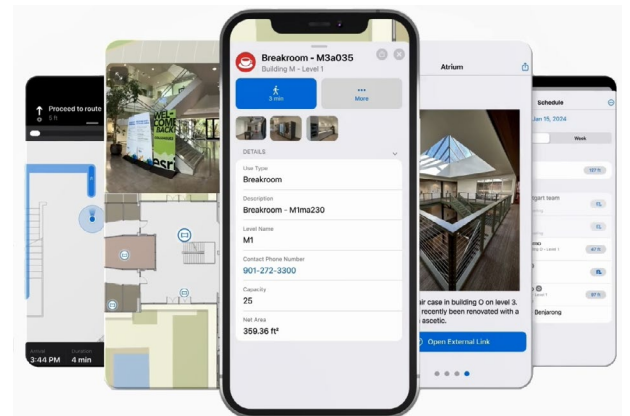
Proceed to route
5 ft

WEL COME BACK
esri

Arrival
3:44 PM
Duration
4 min

Breakroom - M3a035
Building M - Level 1

3 min
More

DETAILS
Use Type
Breakroom
Description
Breakroom - M1ma230
Level Name
M1
Contact Phone Number
901-272-3300
Capacity
25
Net Area
359.36 ft²

Atrium

air case in building O on level 3. recently been renovated with a ascetic.

Open External Link

Schedule
Jan 15, 2024
Week
dget team
Benjarong